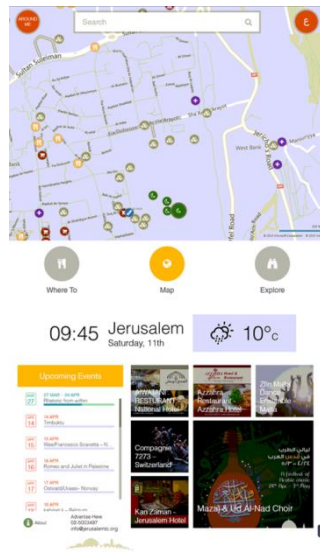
AROUND ME

Search

ع

Sultan Suleiman

West Bank

Where To

Map

Explore

09:45 Jerusalem
Saturday, 11th

10°c

Upcoming Events

27 MAR - 26 APR
Palestine from within

14 APR
Timbuktu

14 APR
Rita/Francesco Scavetta - fo

16 APR
Romeo and Juliet in Palestine

17 APR
Ostwald/Elvsaas - Norway

About

Advertise Here
02 6003487
info@jerusalemis.org

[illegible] RESTAURANT National Hotel

Azzahra Restaurant - Azzahra Hotel

Zim Ma'a Dance Ensemble - Malta

Compagnie 7273 - Switzerland

Kan Zaman - Jerusalem Hotel

Mazaj & Ud Al-Nad Choir